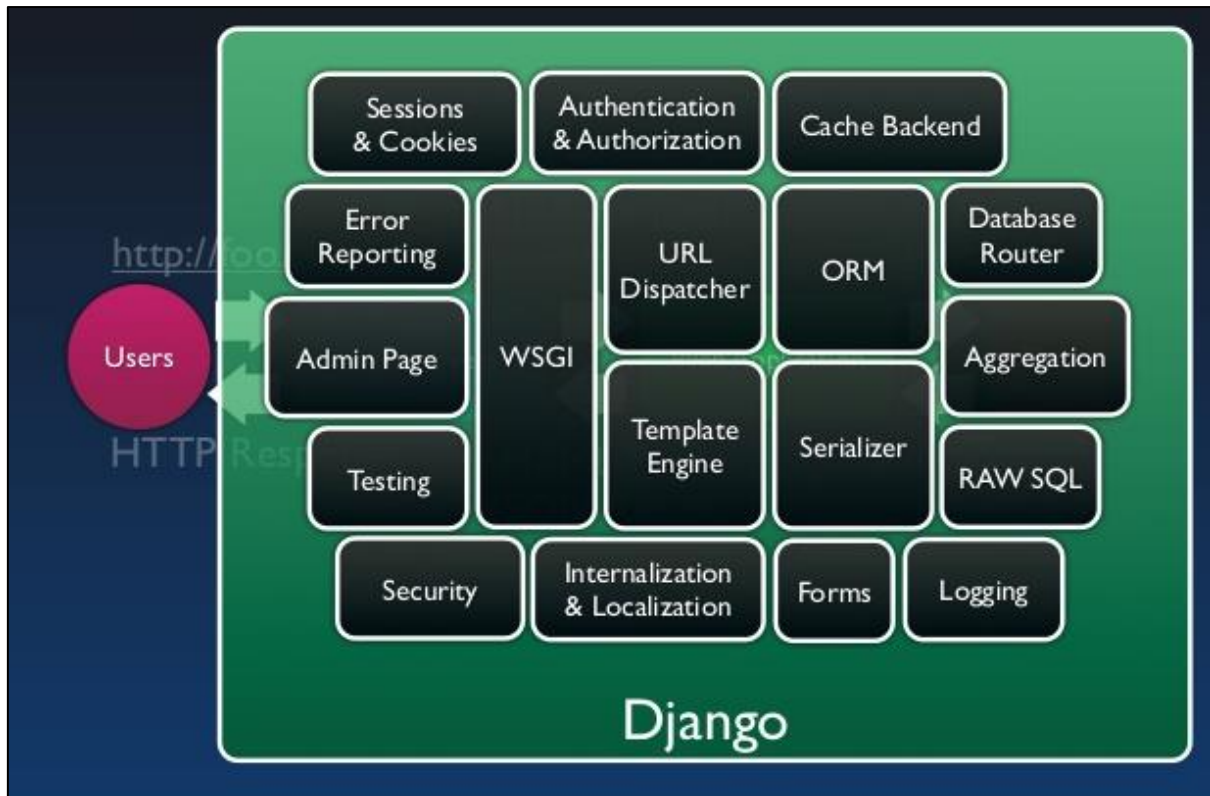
Sessions & Cookies

Authentication & Authorization

Cache Backend

http://foo

Error Reporting

WSGI

URL Dispatcher

ORM

Database Router

Users

Admin Page

Aggregation

HTTP Resp

Template Engine

Serializer

Testing

RAW SQL

Security

Internalization & Localization

Forms

Logging

Django